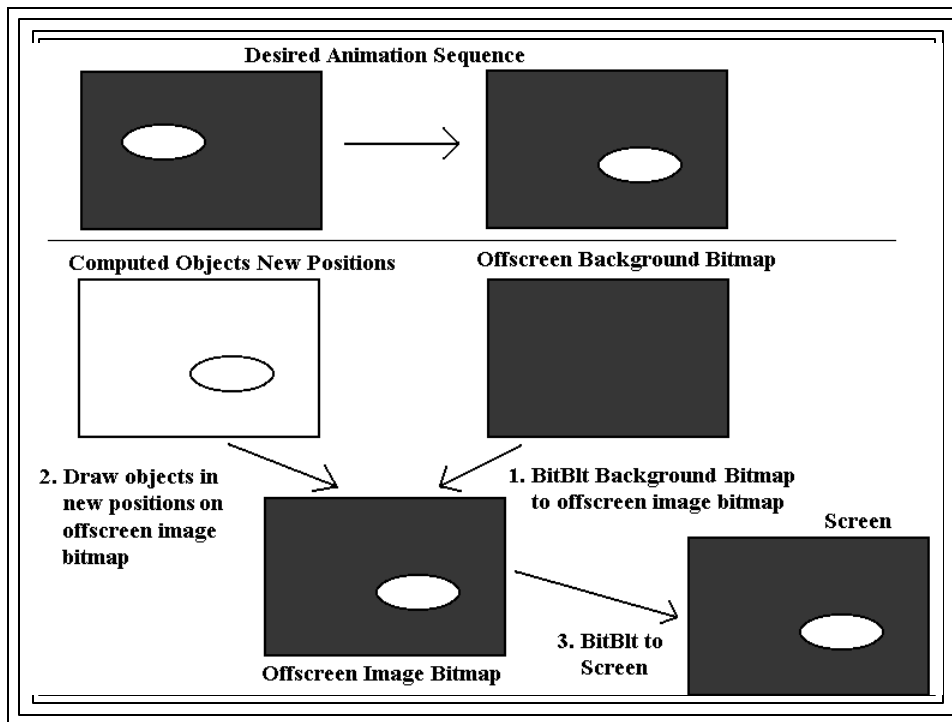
Desired Animation Sequence

Computed Objects New Positions

Offscreen Background Bitmap

2. Draw objects in new positions on offscreen image bitmap

1. BitBlt Background Bitmap to offscreen image bitmap

Screen

3. BitBlt to Screen

Offscreen Image Bitmap